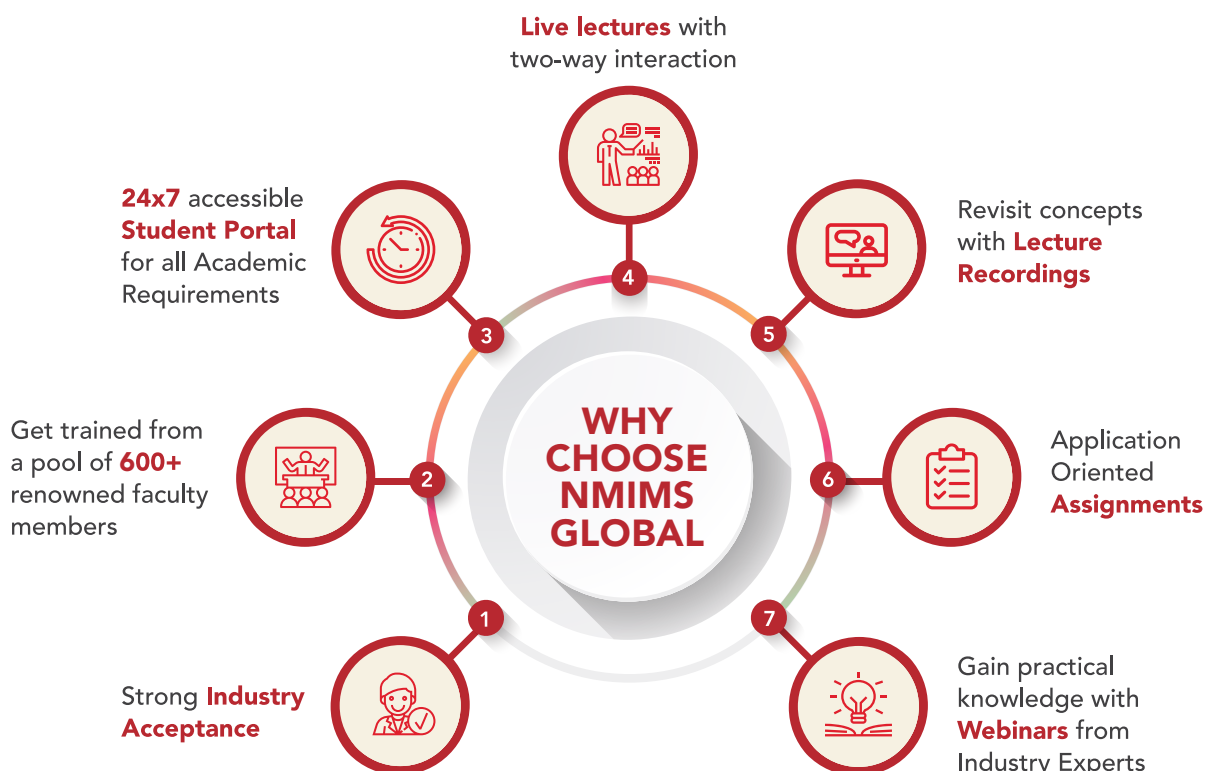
WHY CHOOSE NMIMS GLOBAL

1
Strong Industry Acceptance

2
Get trained from a pool of 600+ renowned faculty members

3
24x7 accessible Student Portal for all Academic Requirements

4
Live lectures with two-way interaction

5
Revisit concepts with Lecture Recordings

6
Application Oriented Assignments

7
Gain practical knowledge with Webinars from Industry Experts